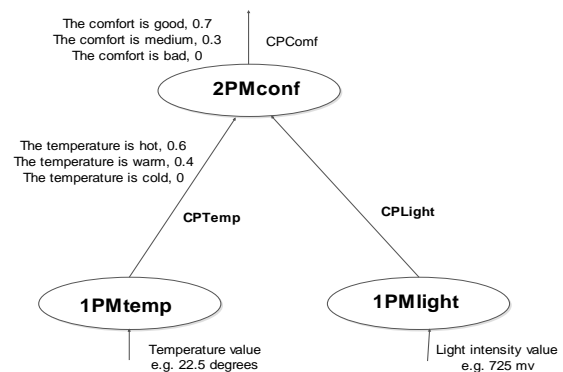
The comfort is good, 0.7
The comfort is medium, 0.3
The comfort is bad, 0

CPComf

2PMconf

The temperature is hot, 0.6
The temperature is warm, 0.4
The temperature is cold, 0

CPTemp

CPLight

1PMtemp

1PMlight

Temperature value
e.g. 22.5 degrees

Light intensity value
e.g. 725 mv